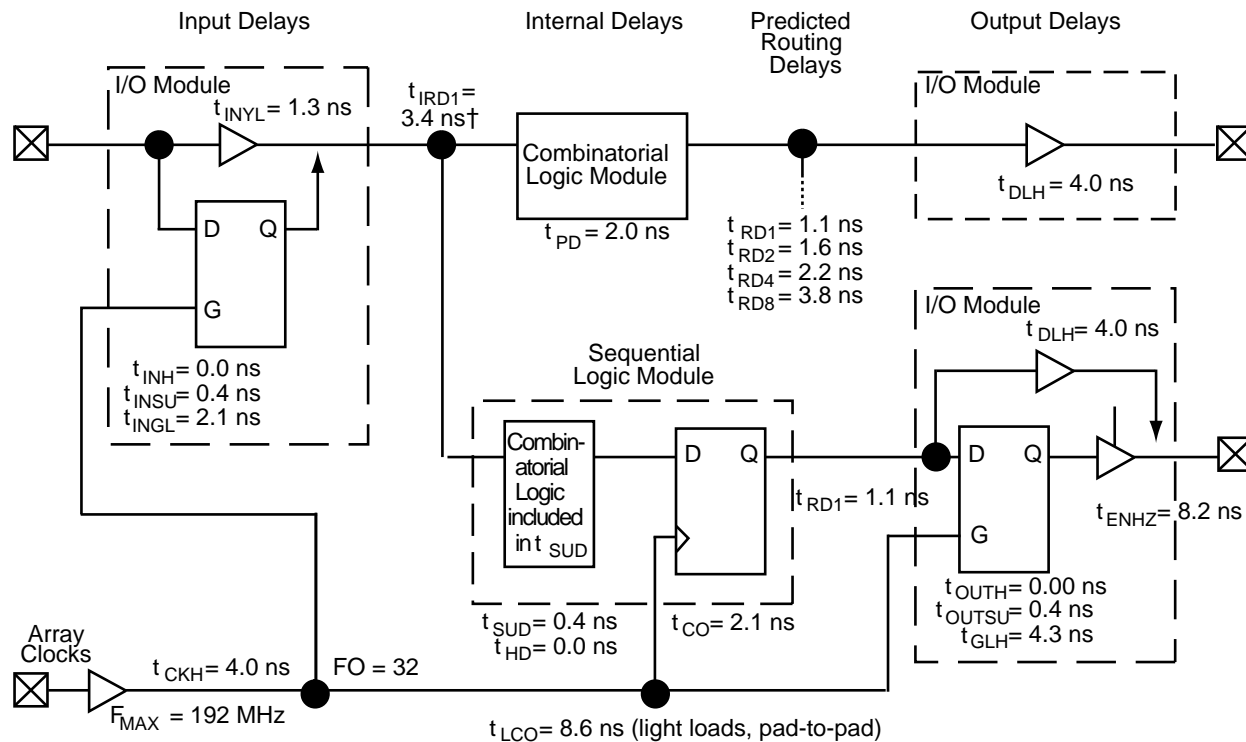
Input Delays

Internal Delays

Predicted Routing Delays

Output Delays

I/O Module

$t_{INYL}$= 1.3 ns

$t_{IRD1}$= 3.4 ns†

Combinatorial Logic Module

I/O Module

$t_{DLH}$ = 4.0 ns

D

Q

G

$t_{PD}$ = 2.0 ns

$t_{RD1}$ = 1.1 ns
$t_{RD2}$ = 1.6 ns
$t_{RD4}$ = 2.2 ns
$t_{RD8}$ = 3.8 ns

I/O Module

$t_{DLH}$= 4.0 ns

$t_{INH}$= 0.0 ns
$t_{INSU}$= 0.4 ns
$t_{INGL}$= 2.1 ns

Sequential Logic Module

Combinatorial Logic included in $t_{SUD}$

D

Q

$t_{RD1}$= 1.1 ns

D

Q

G

$t_{ENHZ}$= 8.2 ns

$t_{OUTH}$= 0.00 ns
$t_{OUTSU}$= 0.4 ns
$t_{GLH}$= 4.3 ns

$t_{SUD}$= 0.4 ns
$t_{HD}$= 0.0 ns

$t_{CO}$= 2.1 ns

Array Clocks

$t_{CKH}$= 4.0 ns

FO = 32

$F_{MAX}$ = 192 MHz

$t_{LCO}$= 8.6 ns (light loads, pad-to-pad)